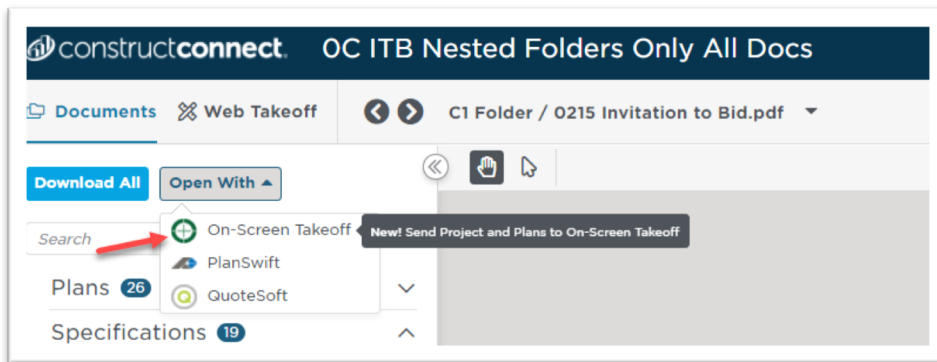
constructconnect. 0C ITB Nested Folders Only All Docs

Documents  Web Takeoff

C1 Folder / 0215 Invitation to Bid.pdf

Download All  Open With

Search

On-Screen Takeoff
PlanSwift
QuoteSoft

New! Send Project and Plans to On-Screen Takeoff

Plans 26

Specifications 19